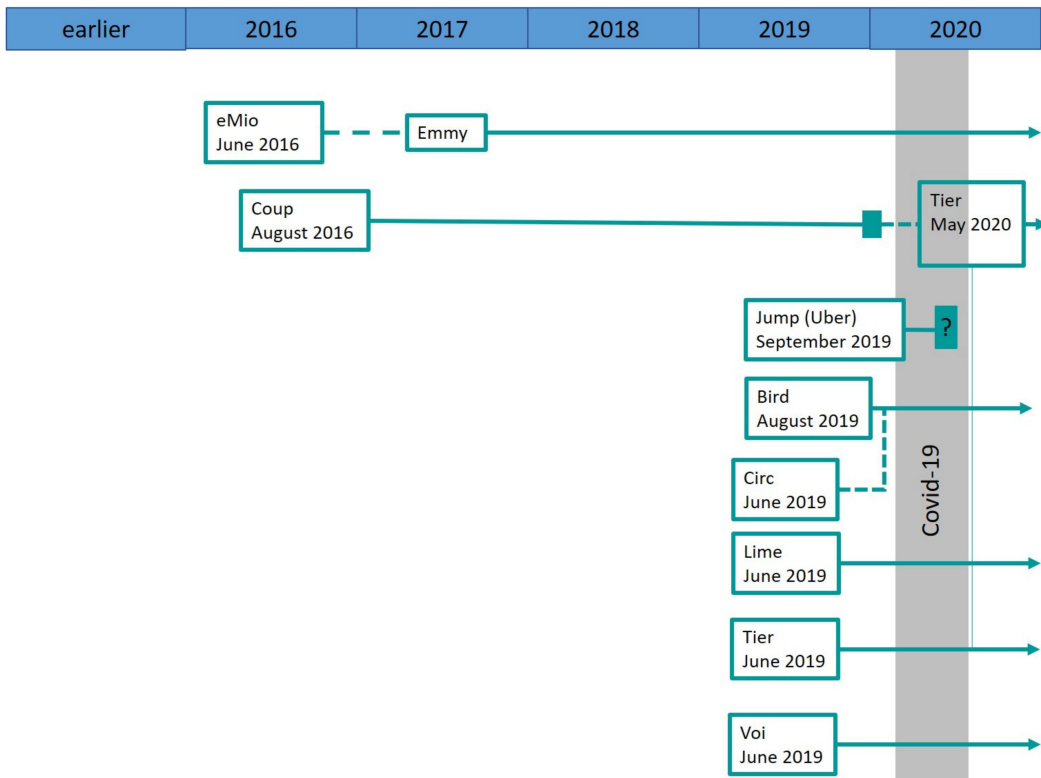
| earlier | 2016 | 2017 | 2018 | 2019 | 2020 |
|---|---|---|---|---|---|

eMio
June 2016

Emmy

Coup
August 2016

Tier
May 2020

Jump (Uber)
September 2019

?

Bird
August 2019

Circ
June 2019

Covid-19

Lime
June 2019

Tier
June 2019

Voi
June 2019